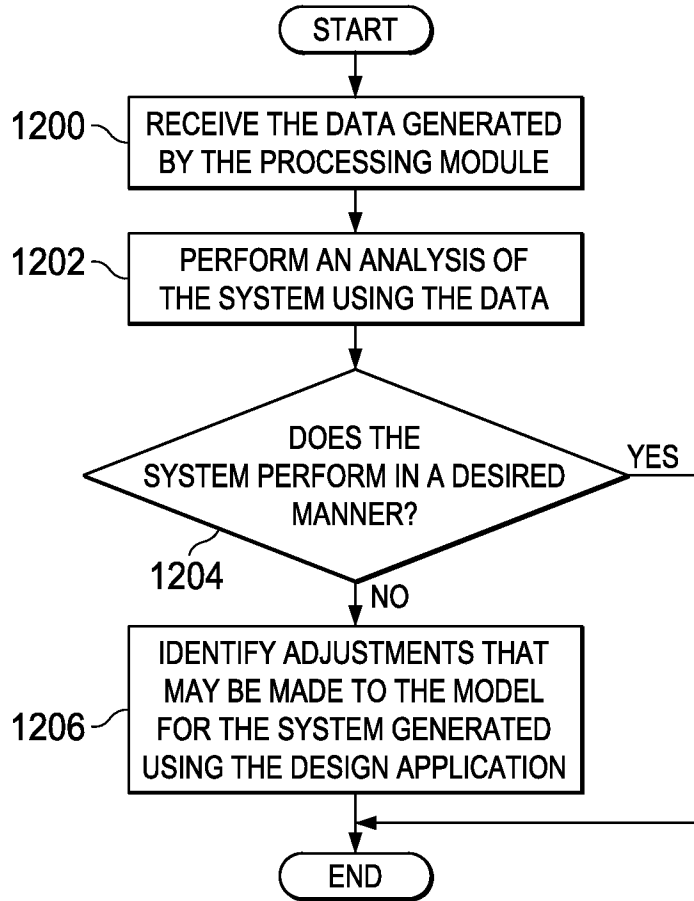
START

1200 RECEIVE THE DATA GENERATED BY THE PROCESSING MODULE

1202 PERFORM AN ANALYSIS OF THE SYSTEM USING THE DATA

DOES THE SYSTEM PERFORM IN A DESIRED MANNER?

YES

1204

NO

IDENTIFY ADJUSTMENTS THAT MAY BE MADE TO THE MODEL FOR THE SYSTEM GENERATED USING THE DESIGN APPLICATION

1206

END